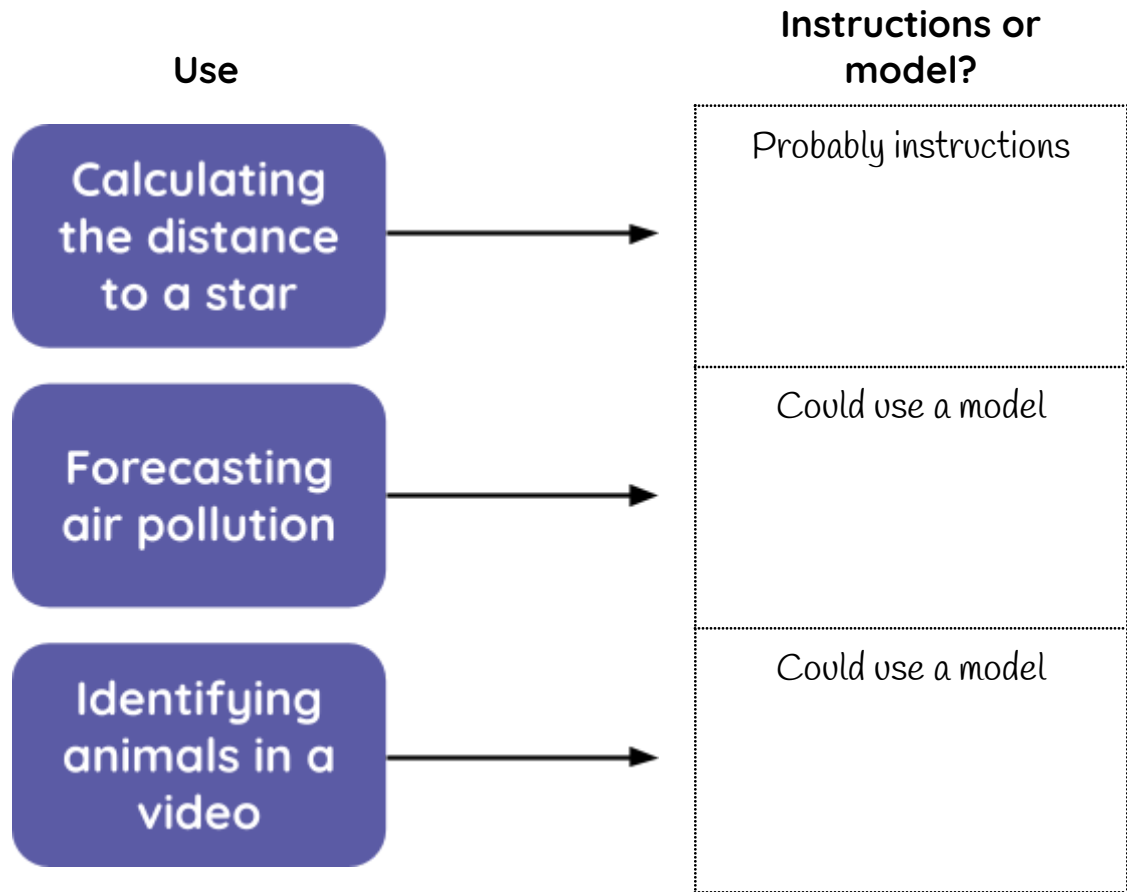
| Use | Instructions or model? |
|---|---|
| Calculating the distance to a star | Probably instructions |
| Forecasting air pollution | Could use a model |
| Identifying animals in a video | Could use a model |